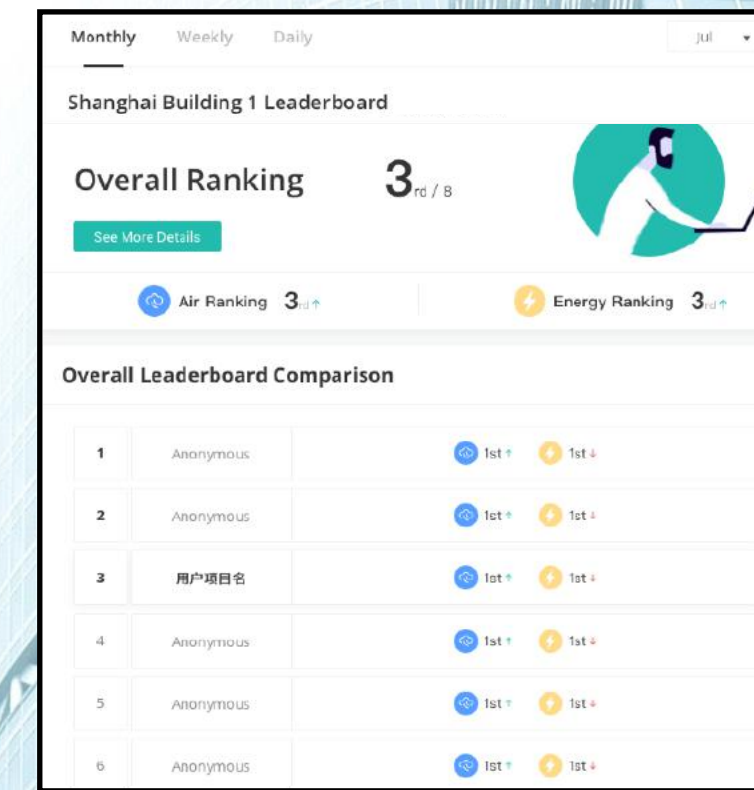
Monthly Weekly Daily Jul

Shanghai Building 1 Leaderboard

Overall Ranking $3_{rd}$ / 8

See More Details

Air Ranking $3_{rd}$↑

Energy Ranking $3_{rd}$↑

Overall Leaderboard Comparison

| | | |
|---|---|---|
| 1 | Anonymous | 1st↑ 1st↓ |
| 2 | Anonymous | 1st↑ 1st↓ |
| 3 | 用户项目名 | 1st↑ 1st↓ |
| 4 | Anonymous | 1st↑ 1st↓ |
| 5 | Anonymous | 1st↑ 1st↓ |
| 6 | Anonymous | 1st↑ 1st↓ |